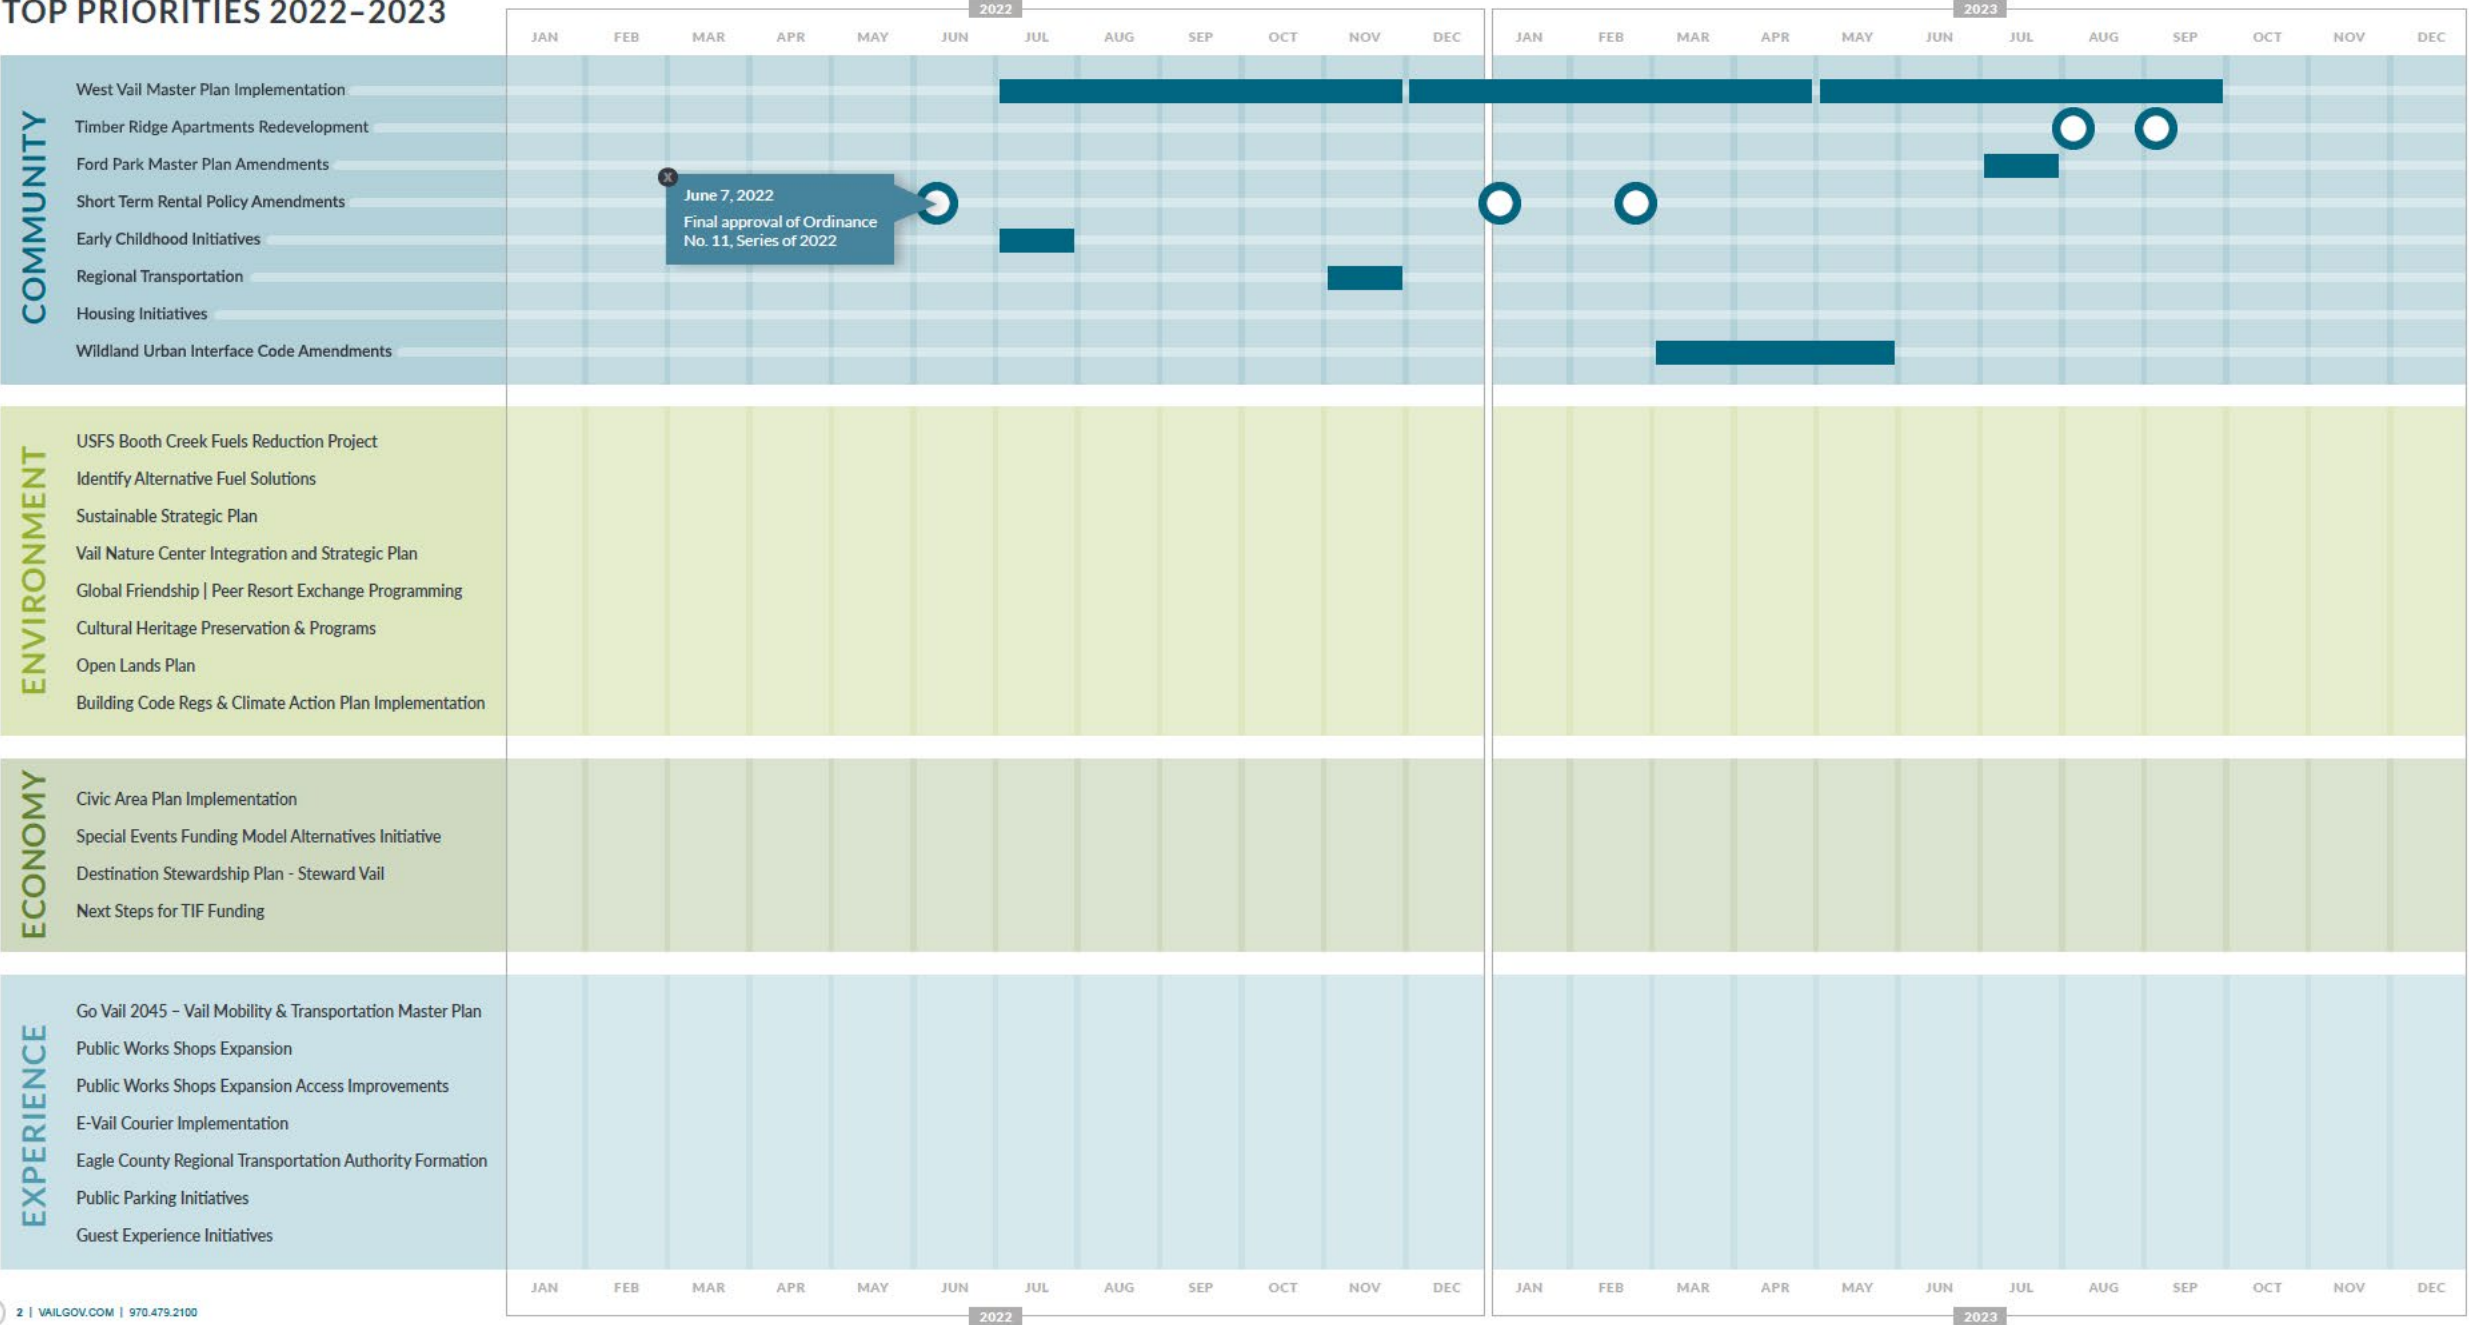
TOP PRIORITIES 2022–2023

2022 2023

JAN FEB MAR APR MAY JUN JUL AUG SEP OCT NOV DEC JAN FEB MAR APR MAY JUN JUL AUG SEP OCT NOV DEC

COMMUNITY

West Vail Master Plan Implementation
Timber Ridge Apartments Redevelopment
Ford Park Master Plan Amendments
Short Term Rental Policy Amendments
Early Childhood Initiatives
Regional Transportation
Housing Initiatives
Wildland Urban Interface Code Amendments

x
June 7, 2022
Final approval of Ordinance No. 11, Series of 2022

ENVIRONMENT

USFS Booth Creek Fuels Reduction Project
Identify Alternative Fuel Solutions
Sustainable Strategic Plan
Vail Nature Center Integration and Strategic Plan
Global Friendship | Peer Resort Exchange Programming
Cultural Heritage Preservation & Programs
Open Lands Plan
Building Code Regs & Climate Action Plan Implementation

ECONOMY

Civic Area Plan Implementation
Special Events Funding Model Alternatives Initiative
Destination Stewardship Plan - Steward Vail
Next Steps for TIF Funding

EXPERIENCE

Go Vail 2045 – Vail Mobility & Transportation Master Plan
Public Works Shops Expansion
Public Works Shops Expansion Access Improvements
E-Vail Courier Implementation
Eagle County Regional Transportation Authority Formation
Public Parking Initiatives
Guest Experience Initiatives

JAN FEB MAR APR MAY JUN JUL AUG SEP OCT NOV DEC JAN FEB MAR APR MAY JUN JUL AUG SEP OCT NOV DEC

2022 2023

2 | VAILGOV.COM | 970.479.2100